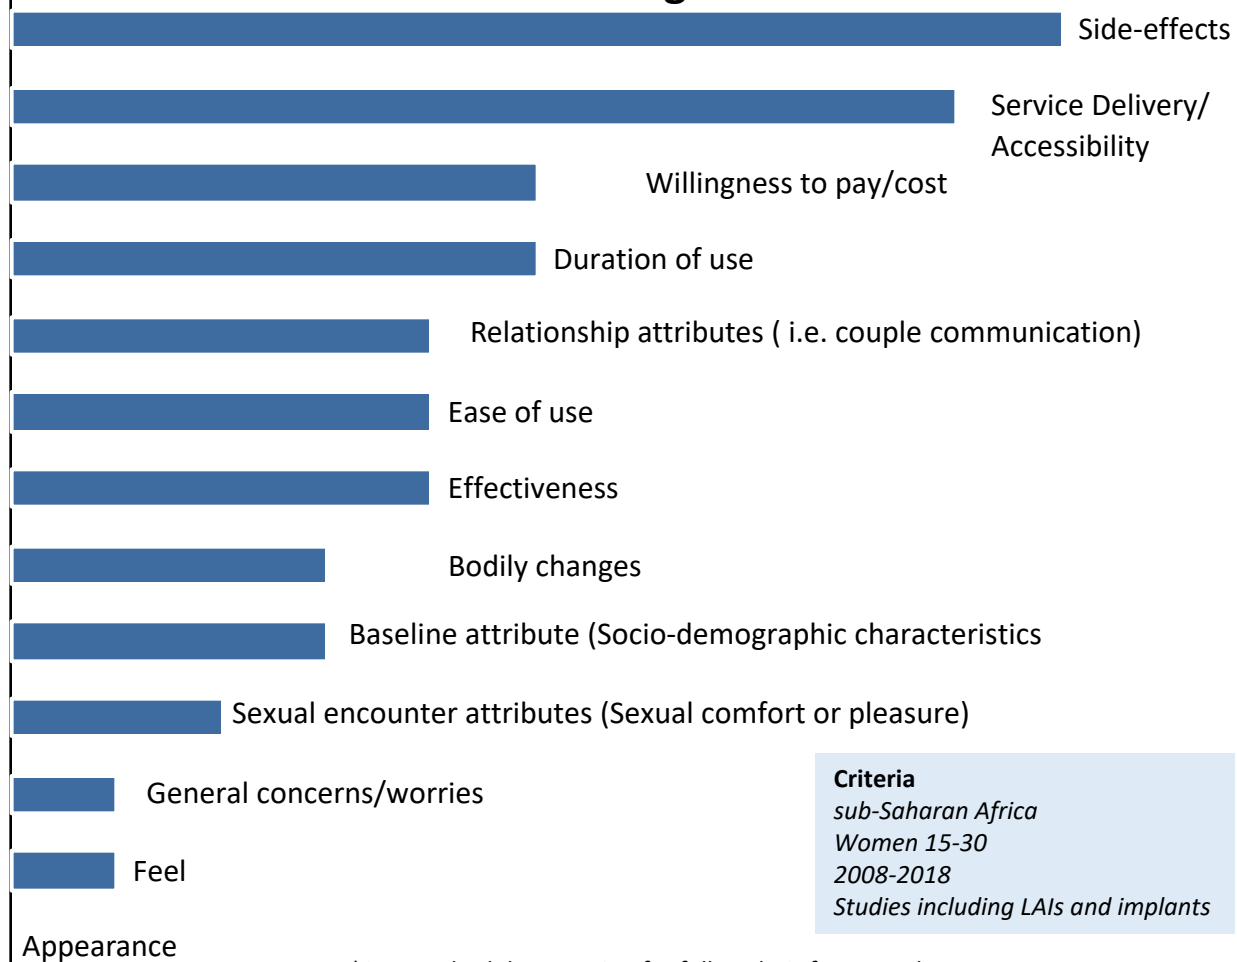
Side-effects

Service Delivery/ Accessibility

Willingness to pay/cost

Duration of use

Relationship attributes ( i.e. couple communication)

Ease of use

Effectiveness

Bodily changes

Baseline attribute (Socio-demographic characteristics

Sexual encounter attributes (Sexual comfort or pleasure)

General concerns/worries

Feel

Appearance

**Criteria**
*sub-Saharan Africa*
*Women 15-30*
*2008-2018*
*Studies including LAIs and implants*